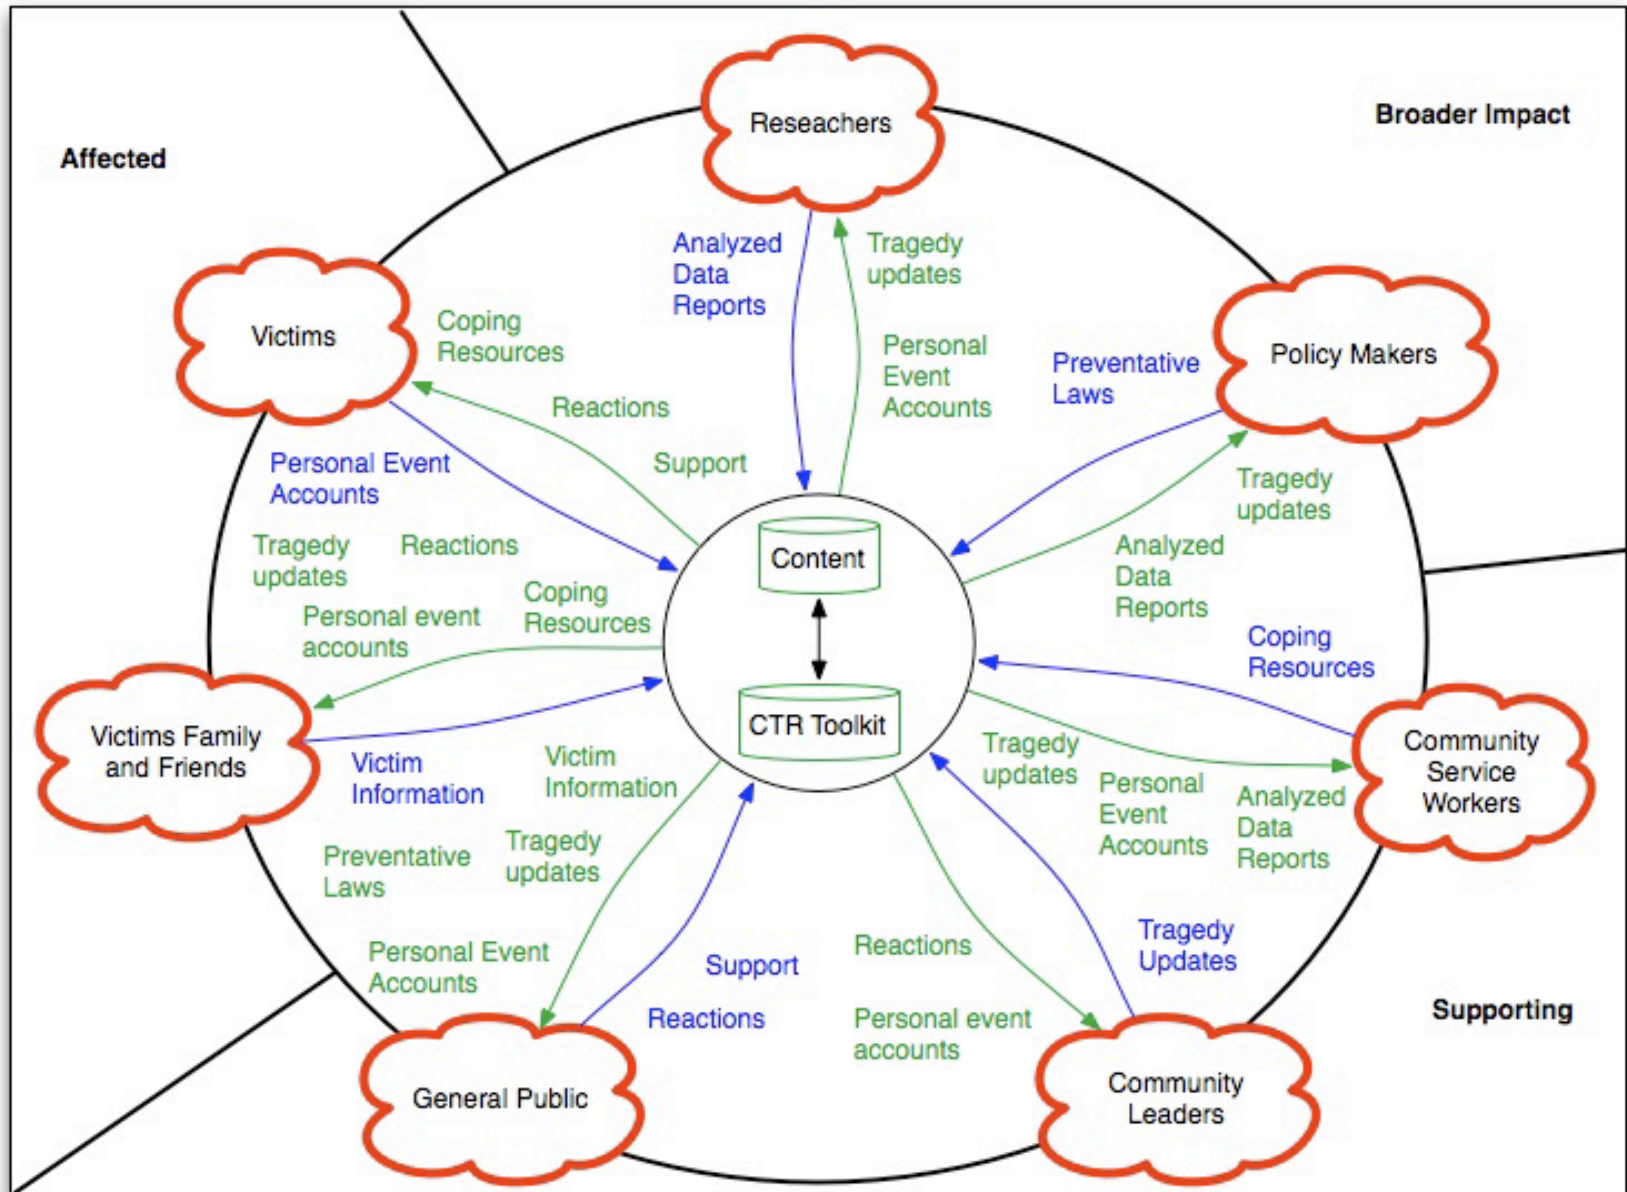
Affected

Reseachers

Broader Impact

Analyzed Data Reports

Tragedy updates

Victims

Coping Resources

Personal Event Accounts

Preventative Laws

Policy Makers

Reactions

Support

Personal Event Accounts

Tragedy updates

Tragedy updates

Reactions

Analyzed Data Reports

Coping Resources

Personal event accounts

Content

Coping Resources

CTR Toolkit

Victims Family and Friends

Community Service Workers

Victim Information

Victim Information

Tragedy updates

Personal Event Accounts

Analyzed Data Reports

Preventative Laws

Tragedy updates

Personal Event Accounts

Reactions

Tragedy Updates

Support

Supporting

Reactions

Personal event accounts

General Public

Community Leaders